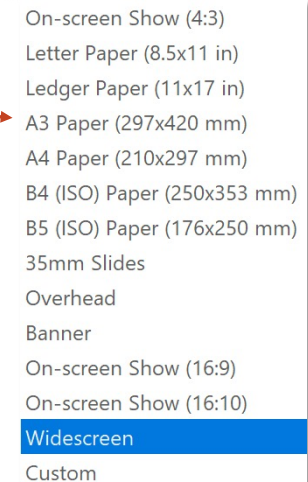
On-screen Show (4:3)
Letter Paper (8.5x11 in)
Ledger Paper (11x17 in)
A3 Paper (297x420 mm)
A4 Paper (210x297 mm)
B4 (ISO) Paper (250x353 mm)
B5 (ISO) Paper (176x250 mm)
35mm Slides
Overhead
Banner
On-screen Show (16:9)
On-screen Show (16:10)
Widescreen
Custom